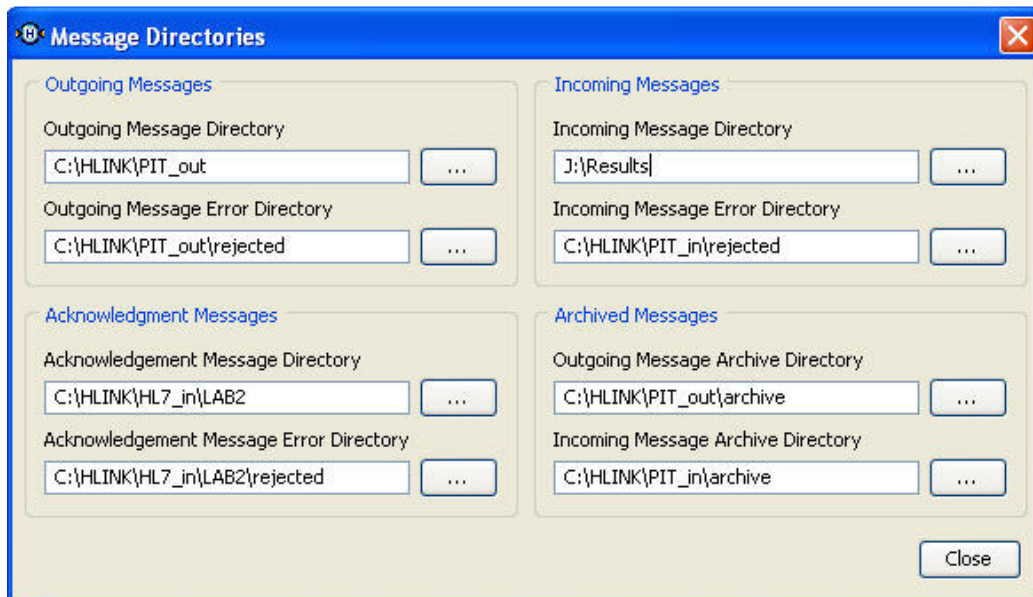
Message Directories

Outgoing Messages

Outgoing Message Directory

C:\HLINK\PIT_out

...

Outgoing Message Error Directory

C:\HLINK\PIT_out\rejected

...

Incoming Messages

Incoming Message Directory

J:\Results

...

Incoming Message Error Directory

C:\HLINK\PIT_in\rejected

...

Acknowledgment Messages

Acknowledgement Message Directory

C:\HLINK\HL7_in\LAB2

...

Acknowledgement Message Error Directory

C:\HLINK\HL7_in\LAB2\rejected

...

Archived Messages

Outgoing Message Archive Directory

C:\HLINK\PIT_out\archive

...

Incoming Message Archive Directory

C:\HLINK\PIT_in\archive

...

Close